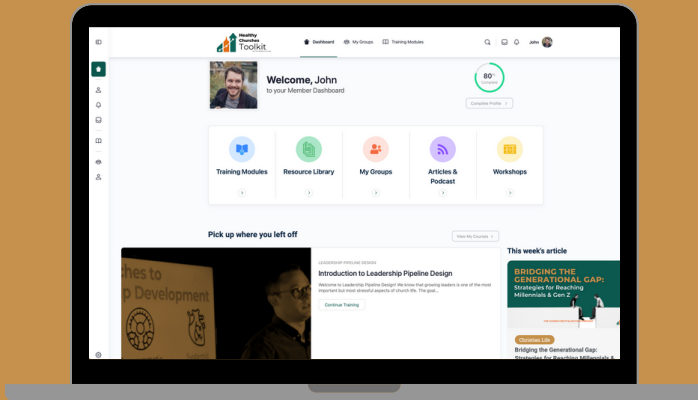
Healthy Churches Toolkit

Dashboard
My Groups
Training Modules

John

Welcome, John
to your Member Dashboard

80%
Complete

Complete Profile

Training Modules
Resource Library
My Groups
Articles & Podcast
Workshops

Pick up where you left off

View My Courses

ches to
p Development

LEADERSHIP PIPELINE DESIGN
Introduction to Leadership Pipeline Design
Welcome to Leadership Pipeline Design! We know that growing leaders is one of the most important but most stressful aspects of church life. The goal...

Continue Training

This week's article

BRIDGING THE GENERATIONAL GAP:
Strategies for Reaching Millennials & Gen Z

Christian Life
Bridging the Generational Gap: Strategies for Reaching Millennials &